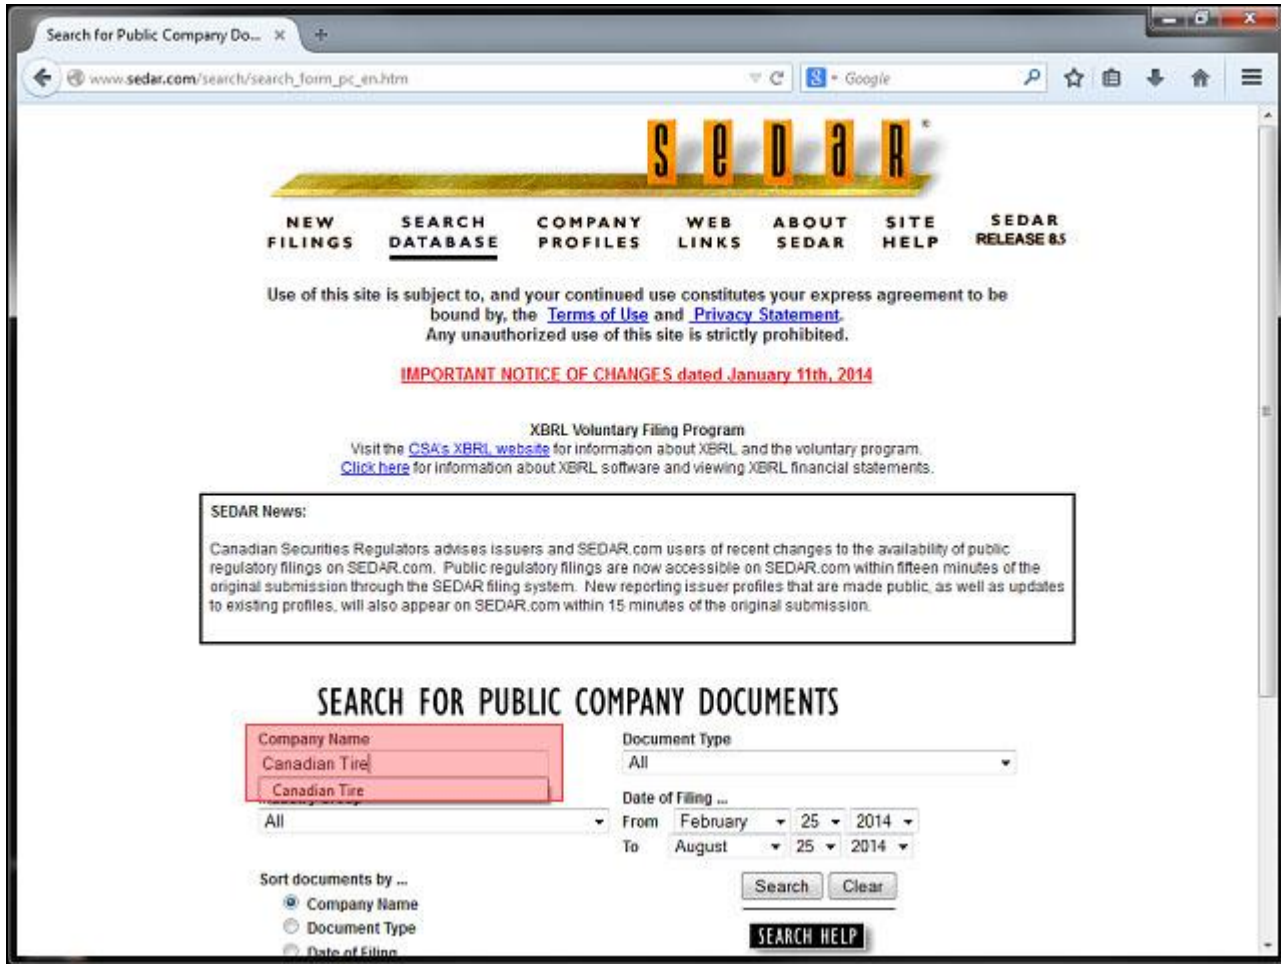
Search for Public Company Do... ×

www.sedar.com/search/search_form_pc_en.htm

Google

SEDAR®

NEW FILINGS
SEARCH DATABASE
COMPANY PROFILES
WEB LINKS
ABOUT SEDAR
SITE HELP
SEDAR RELEASE 8.5

Use of this site is subject to, and your continued use constitutes your express agreement to be bound by, the Terms of Use and Privacy Statement.
Any unauthorized use of this site is strictly prohibited.

IMPORTANT NOTICE OF CHANGES dated January 11th, 2014

XBRL Voluntary Filing Program
Visit the CSA's XBRL website for information about XBRL and the voluntary program.
Click here for information about XBRL software and viewing XBRL financial statements.

SEDAR News:

Canadian Securities Regulators advises issuers and SEDAR.com users of recent changes to the availability of public regulatory filings on SEDAR.com. Public regulatory filings are now accessible on SEDAR.com within fifteen minutes of the original submission through the SEDAR filing system. New reporting issuer profiles that are made public, as well as updates to existing profiles, will also appear on SEDAR.com within 15 minutes of the original submission.

SEARCH FOR PUBLIC COMPANY DOCUMENTS

Company Name
Canadian Tire
Canadian Tire

All

Document Type
All

Date of Filing ...
From February 25 2014
To August 25 2014

Sort documents by ...
Company Name
Document Type
Date of Filing

Search Clear

SEARCH HELP